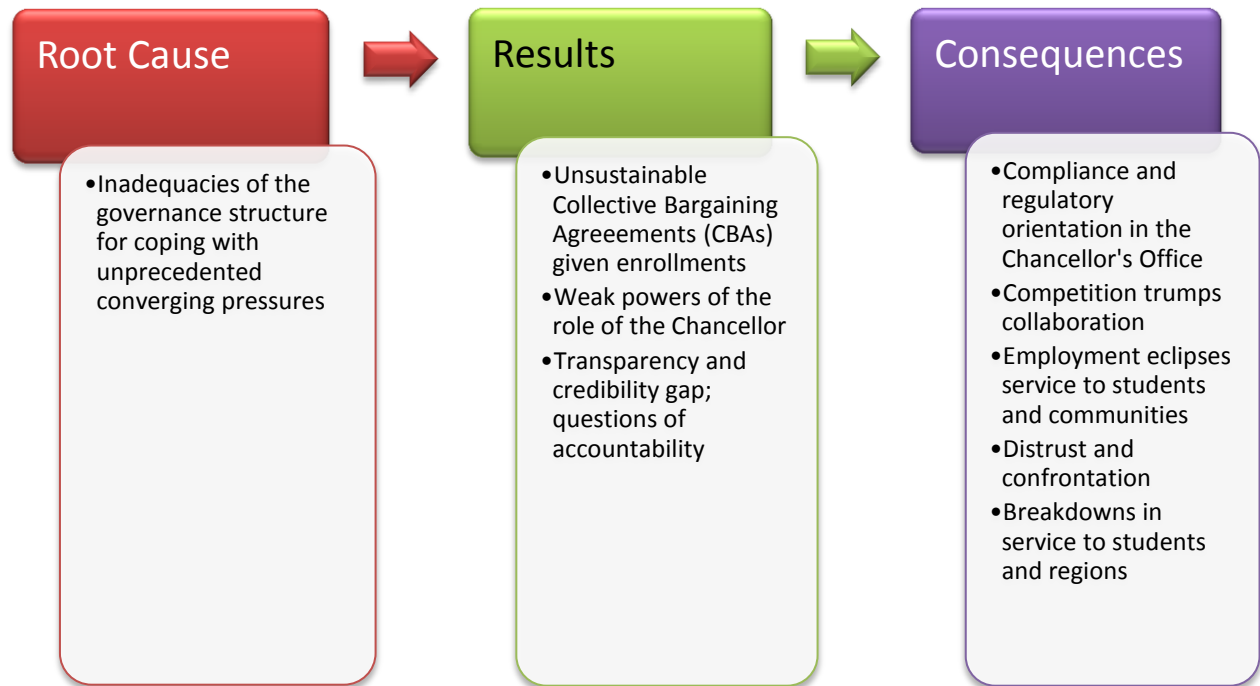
Root Cause

•Inadequacies of the governance structure for coping with unprecedented converging pressures

Results

•Unsustainable Collective Bargaining Agreeements (CBAs) given enrollments
•Weak powers of the role of the Chancellor
•Transparency and credibility gap; questions of accountability

Consequences

•Compliance and regulatory orientation in the Chancellor's Office
•Competition trumps collaboration
•Employment eclipses service to students and communities
•Distrust and confrontation
•Breakdowns in service to students and regions